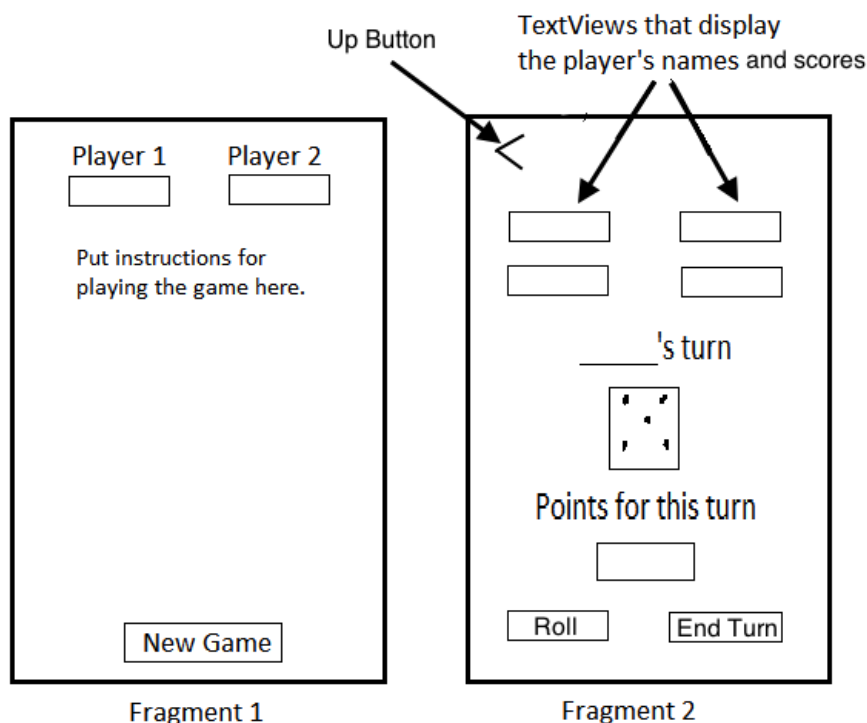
Up Button

TextViews that display the player's names and scores

Player 1

Player 2

Put instructions for playing the game here.

New Game

Fragment 1

<

_____'s turn

Points for this turn

Roll

End Turn

Fragment 2